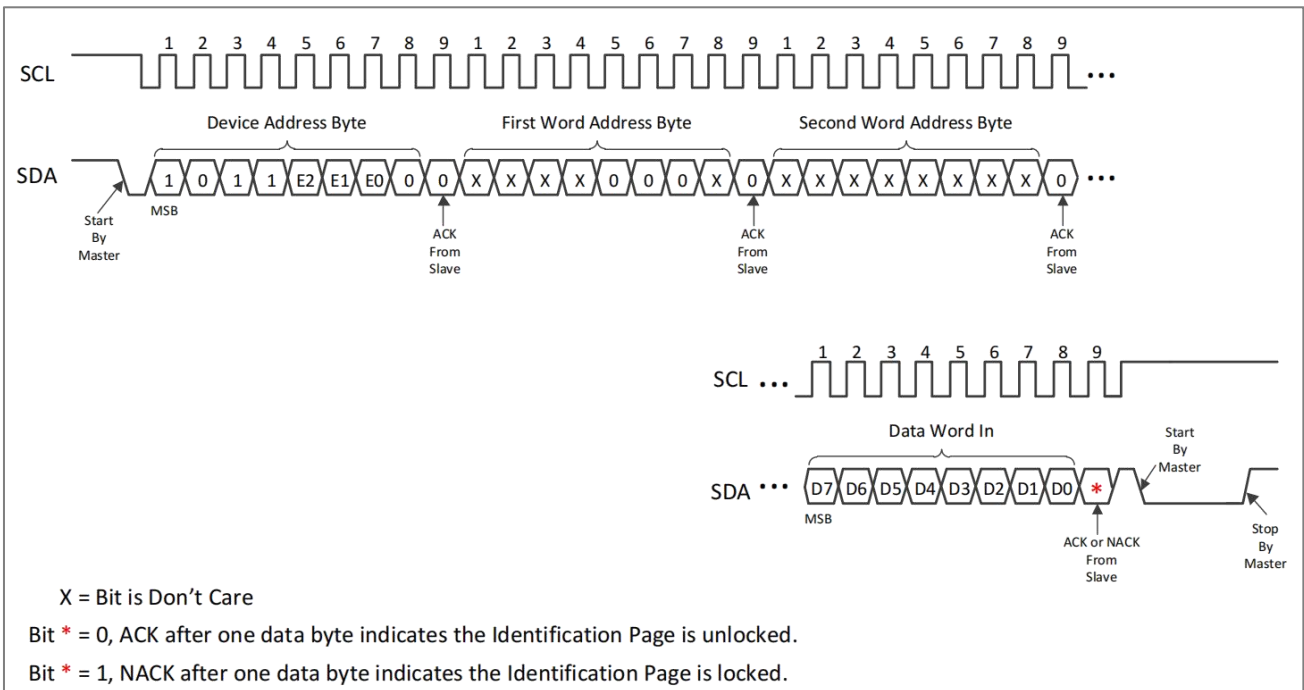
1 2 3 4 5 6 7 8 9 1 2 3 4 5 6 7 8 9 1 2 3 4 5 6 7 8 9

SCL ...

Device Address Byte First Word Address Byte Second Word Address Byte

SDA 1 0 1 1 E2 E1 E0 0 0 X X X X 0 0 0 X 0 X X X X X X X X 0 ...

Start By Master

MSB

ACK From Slave

ACK From Slave

ACK From Slave

1 2 3 4 5 6 7 8 9

SCL ...

Data Word In

Start By Master

SDA ... D7 D6 D5 D4 D3 D2 D1 D0 *

MSB

ACK or NACK From Slave

Stop By Master

X = Bit is Don’t Care

Bit * = 0, ACK after one data byte indicates the Identification Page is unlocked.

Bit * = 1, NACK after one data byte indicates the Identification Page is locked.